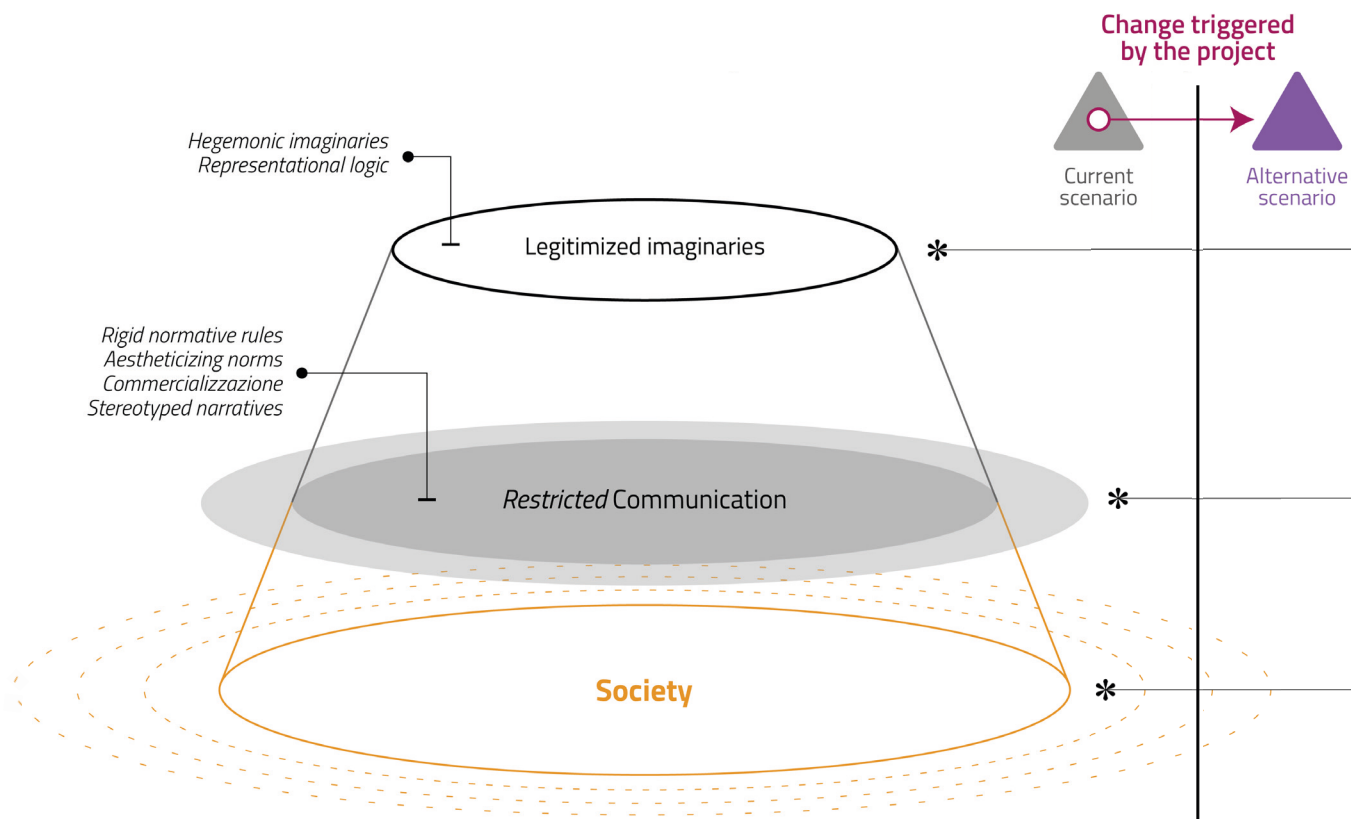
Change triggered by the project

Current scenario

Alternative scenario

Hegemonic imaginaries
Representational logic

Legitimized imaginaries

*

Rigid normative rules
Aestheticizing norms
Commercializzazione
Stereotyped narratives

*Restricted* Communication

*

Society

*